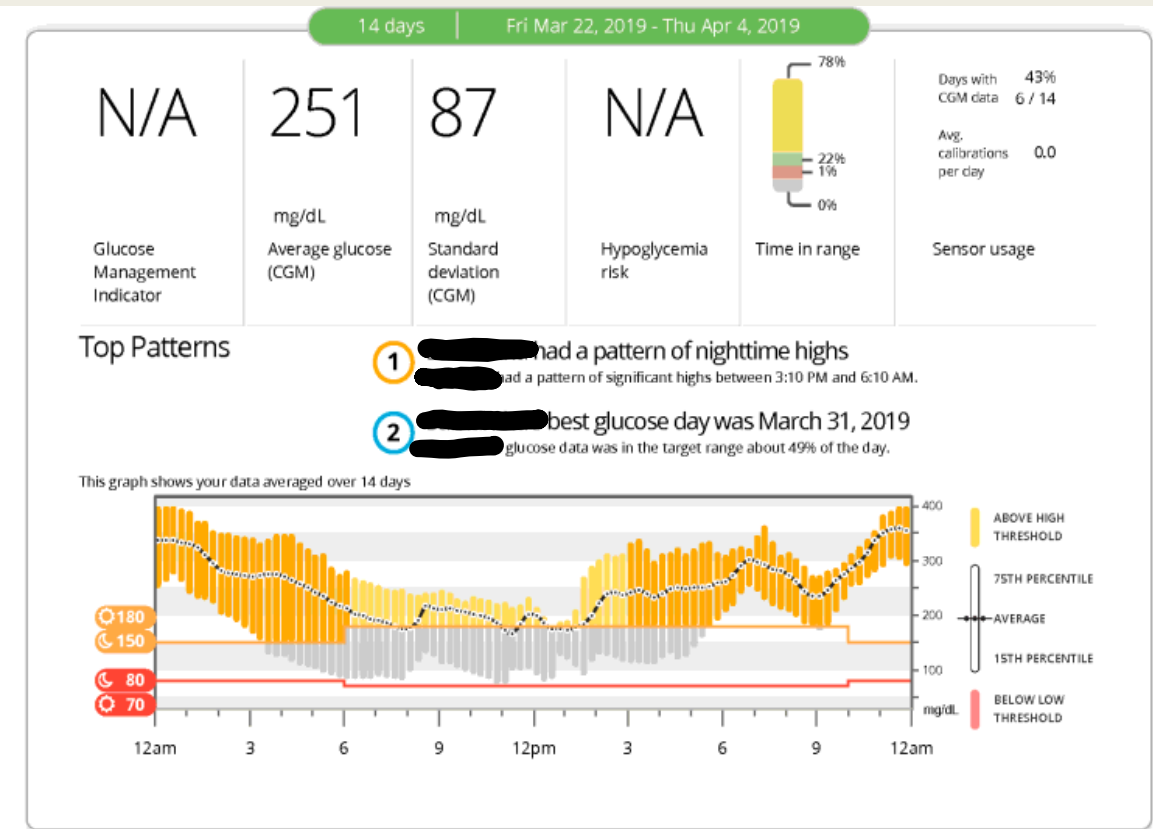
14 days | Fri Mar 22, 2019 - Thu Apr 4, 2019

N/A
Glucose Management Indicator

251
mg/dL
Average glucose (CGM)

87
mg/dL
Standard deviation (CGM)

N/A
Hypoglycemia risk

78%
22%
1%
0%
Time in range

Days with CGM data 43% 6 / 14
Avg. calibrations per day 0.0
Sensor usage

Top Patterns

1 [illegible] had a pattern of nighttime highs
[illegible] had a pattern of significant highs between 3:10 PM and 6:10 AM.

2 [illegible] best glucose day was March 31, 2019
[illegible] glucose data was in the target range about 49% of the day.

This graph shows your data averaged over 14 days

180
150
80
70

400
300
200
100
mg/dL

12am 3 6 9 12pm 3 6 9 12am

ABOVE HIGH THRESHOLD
75TH PERCENTILE
AVERAGE
15TH PERCENTILE
BELOW LOW THRESHOLD